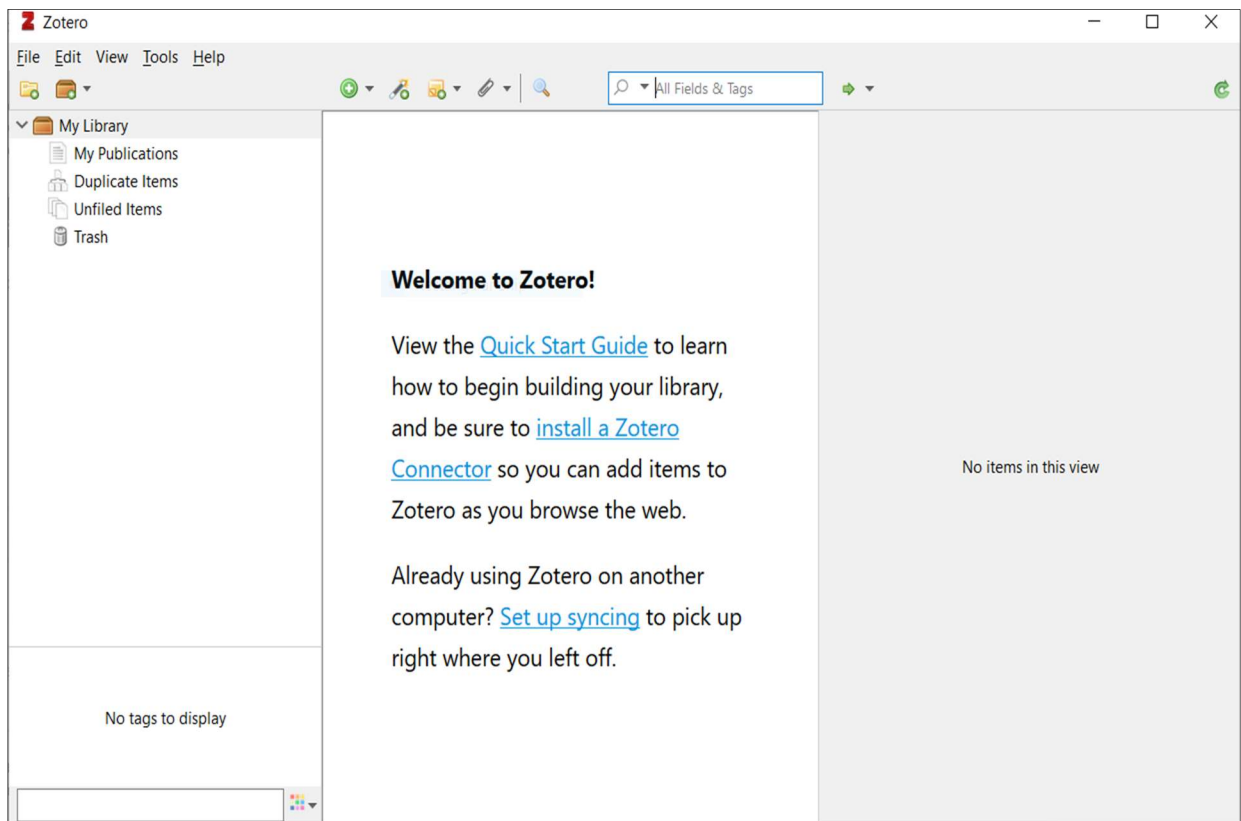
Zotero

File Edit View Tools Help

All Fields & Tags

My Library
My Publications
Duplicate Items
Unfiled Items
Trash

Welcome to Zotero!

View the Quick Start Guide to learn how to begin building your library, and be sure to install a Zotero Connector so you can add items to Zotero as you browse the web.

Already using Zotero on another computer? Set up syncing to pick up right where you left off.

No items in this view

No tags to display